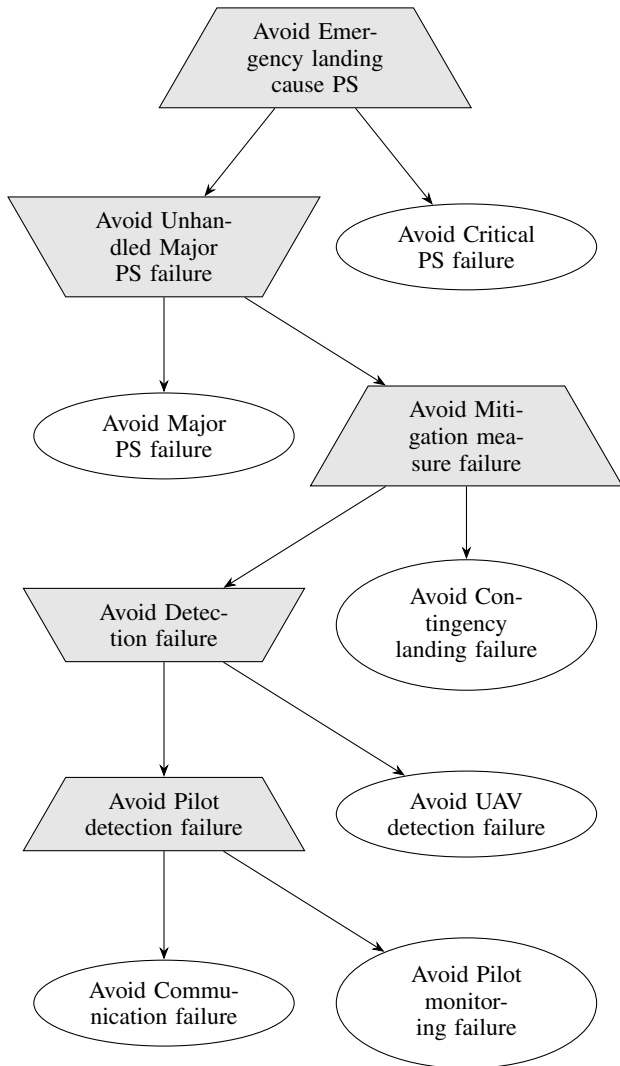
Avoid Emergency landing cause PS

Avoid Unhandled Major PS failure

Avoid Critical PS failure

Avoid Major PS failure

Avoid Mitigation measure failure

Avoid Detection failure

Avoid Contingency landing failure

Avoid Pilot detection failure

Avoid UAV detection failure

Avoid Communication failure

Avoid Pilot monitoring failure